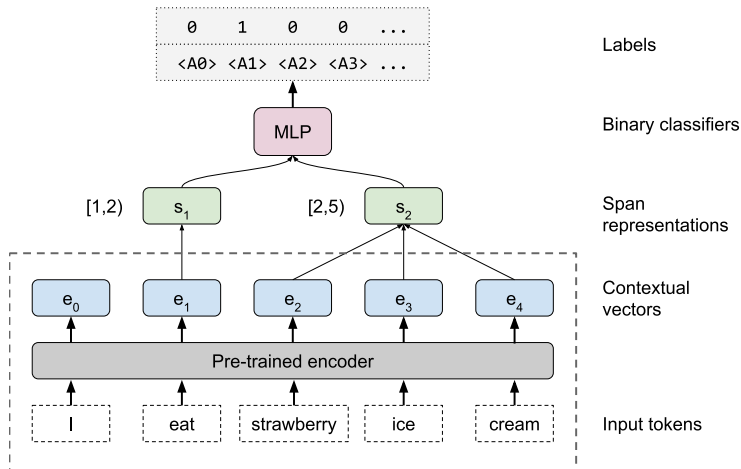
| 0 | 1 | 0 | 0 | ... |
|---|---|---|---|---|
| <A0> | <A1> | <A2> | <A3> | ... |

Labels

MLP

Binary classifiers

[1,2) $s_1$

[2,5) $s_2$

Span representations

$e_0$ $e_1$ $e_2$ $e_3$ $e_4$

Contextual vectors

Pre-trained encoder

I eat strawberry ice cream

Input tokens